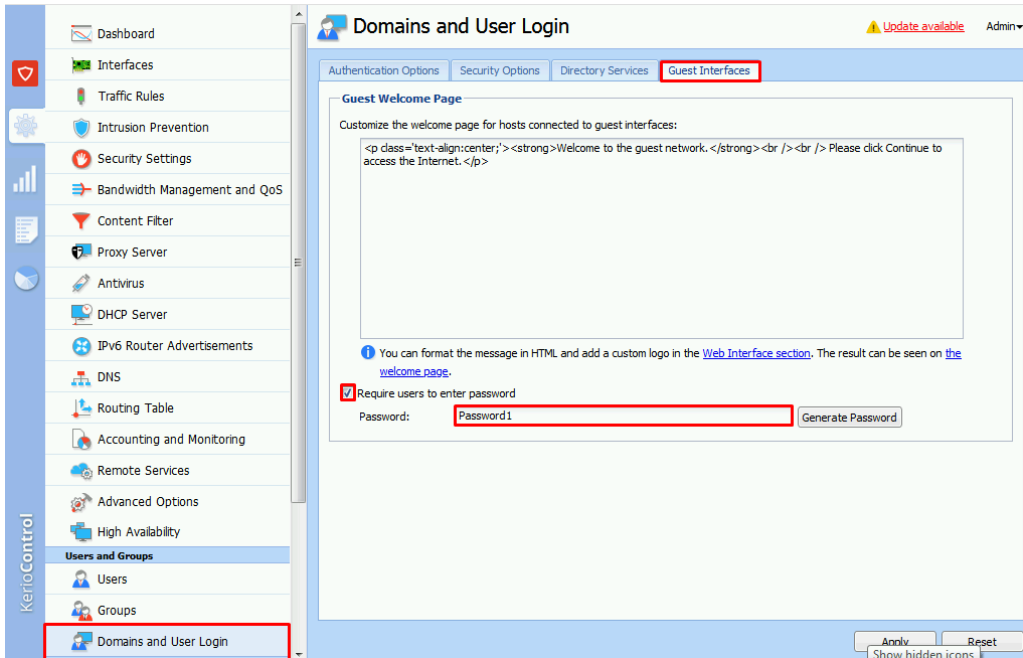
Dashboard
Interfaces
Traffic Rules
Intrusion Prevention
Security Settings
Bandwidth Management and QoS
Content Filter
Proxy Server
Antivirus
DHCP Server
IPv6 Router Advertisements
DNS
Routing Table
Accounting and Monitoring
Remote Services
Advanced Options
High Availability
Users and Groups
Users
Groups
Domains and User Login

KerioControl

Domains and User Login

Update available
Admin

Authentication Options | Security Options | Directory Services | Guest Interfaces

Guest Welcome Page

Customize the welcome page for hosts connected to guest interfaces:

<p class='text-align:center;'><strong>Welcome to the guest network.</strong><br /><br /> Please click Continue to access the Internet.</p>

You can format the message in HTML and add a custom logo in the Web Interface section. The result can be seen on the welcome page.

Require users to enter password

Password: Password1
Generate Password

Apply
Reset
Show hidden icons